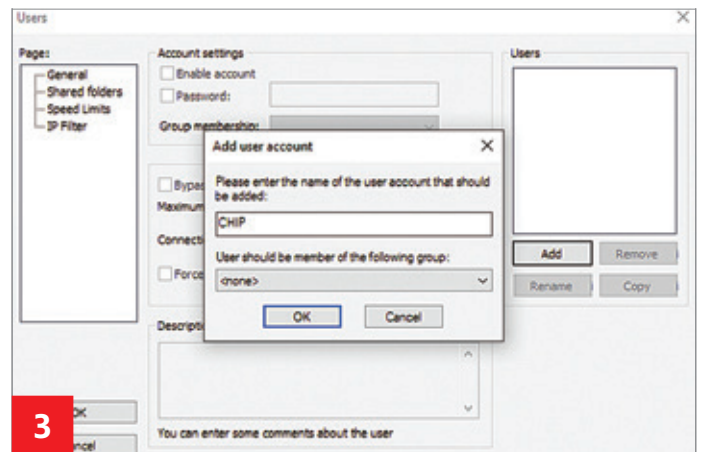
Users

Page:
General
Shared folders
Speed Limits
IP Filter

Account settings
Enable account
Password:
Group membership:

Bypa
Maximum
Connecti
Force

Descripti

You can enter some comments about the user

Users

Add
Remove
Rename
Copy

OK
ncel

Add user account

Please enter the name of the user account that should be added:

CHIP

User should be member of the following group:

<none>

OK
Cancel

3